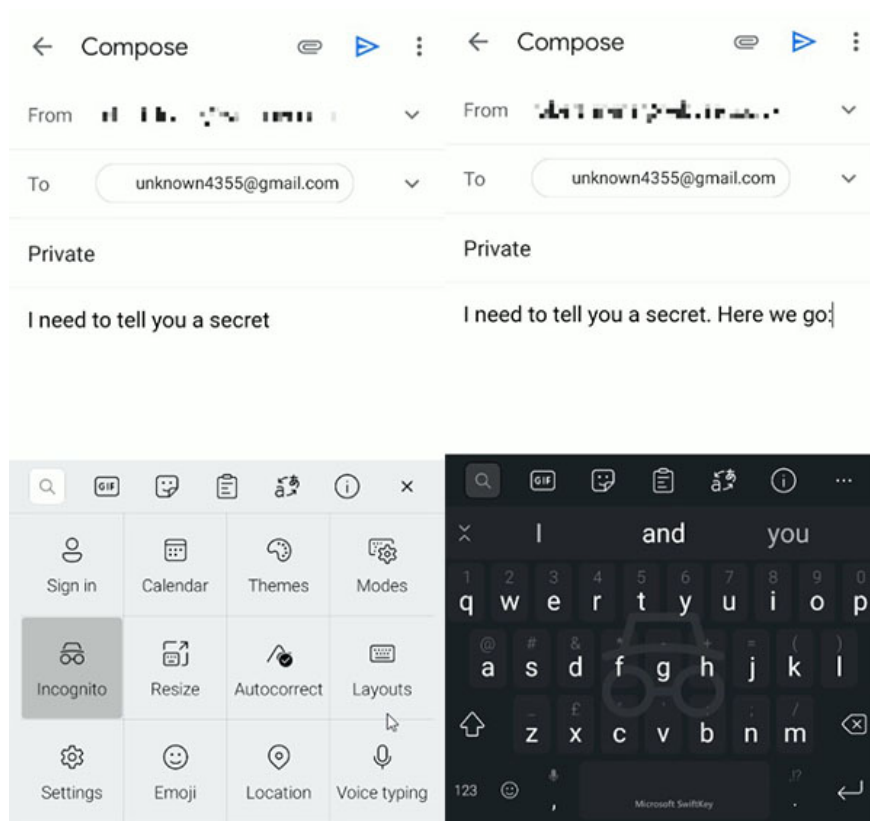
← Compose

From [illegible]

To unknown4355@gmail.com

Private

I need to tell you a secret

GIF ×

Sign in Calendar Themes Modes

Incognito Resize Autocorrect Layouts

Settings Emoji Location Voice typing

← Compose

From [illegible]

To unknown4355@gmail.com

Private

I need to tell you a secret. Here we go:

GIF ...

I and you

1 2 3 4 5 6 7 8 9 0
q w e r t y u i o p

@ # & * - + = ( )
a s d f g h j k l

_ £ " ' : ; / ?
z x c v b n m

123 , Microsoft SwiftKey .